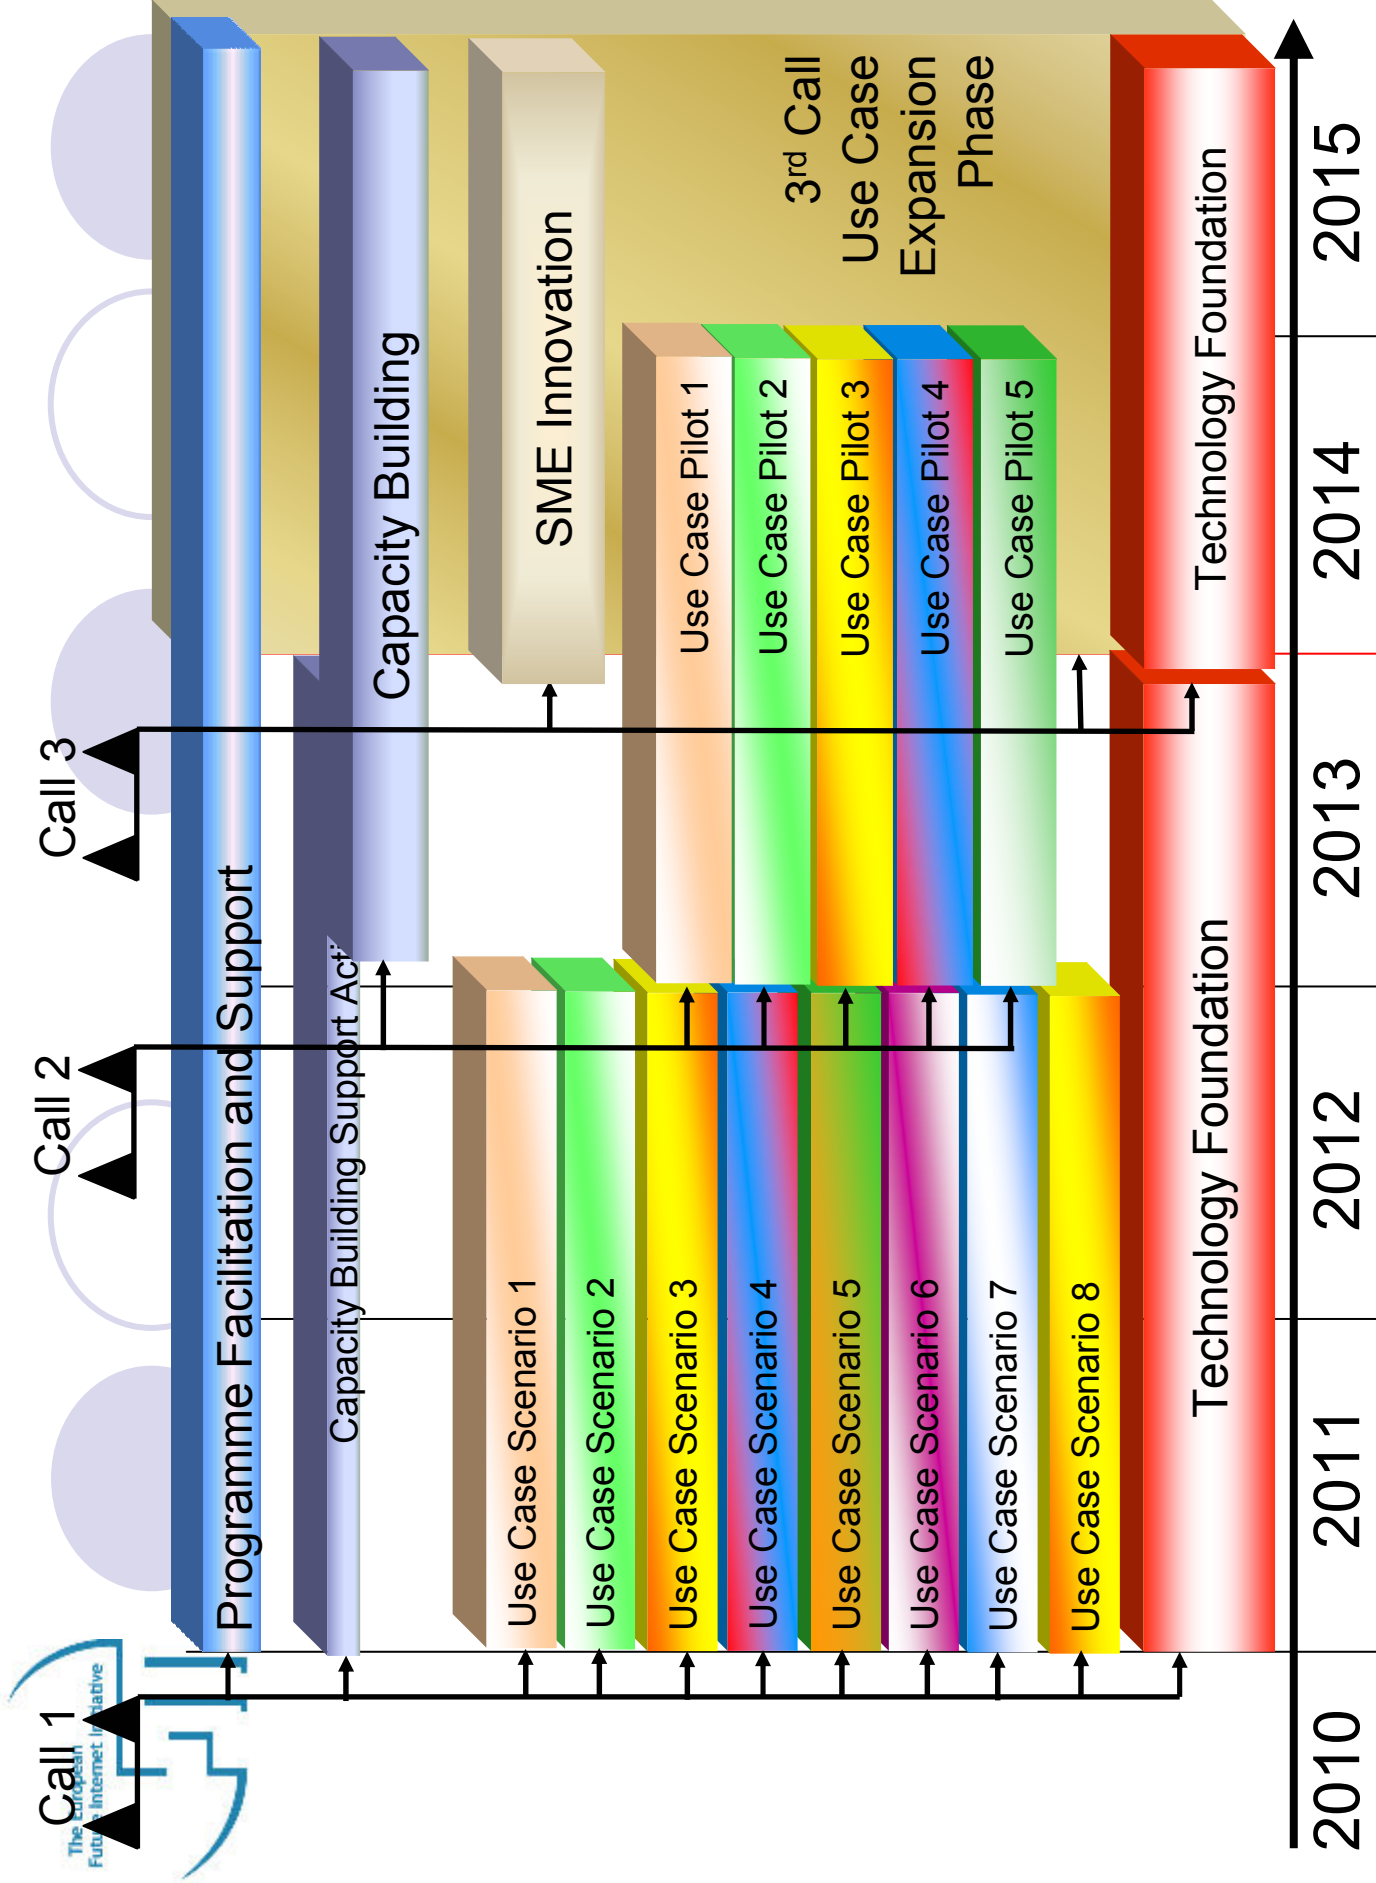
Call 1

Call 2

Call 3

Programme Facilitation and Support

Capacity Building Support Act

Capacity Building

SME Innovation

3rd Call Use Case Expansion Phase

Use Case Scenario 1

Use Case Scenario 2

Use Case Scenario 3

Use Case Scenario 4

Use Case Scenario 5

Use Case Scenario 6

Use Case Scenario 7

Use Case Scenario 8

Use Case Pilot 1

Use Case Pilot 2

Use Case Pilot 3

Use Case Pilot 4

Use Case Pilot 5

Technology Foundation

Technology Foundation

2010

2011

2012

2013

2014

2015

The European Future Internet Initiative